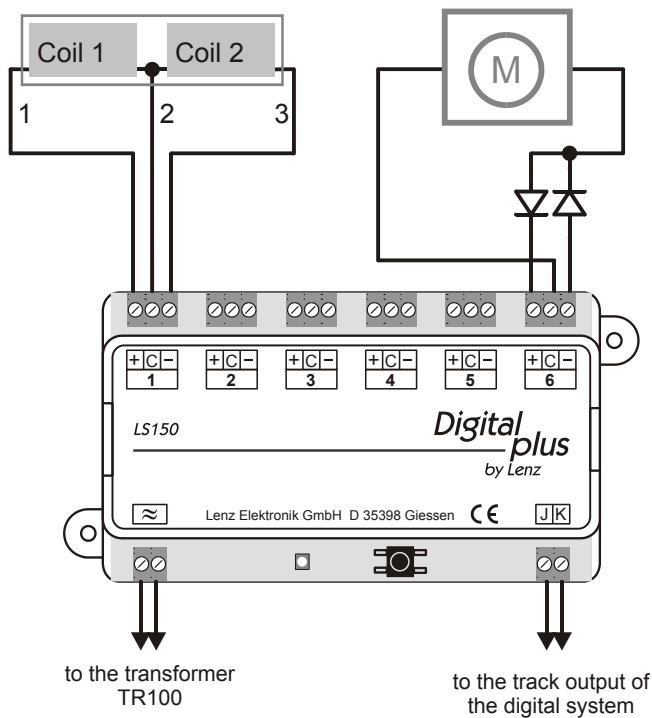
Coil 1
Coil 2
1
2
3
M

+ C –
1
+ C –
2
+ C –
3
+ C –
4
+ C –
5
+ C –
6

LS150
Digital plus
by Lenz

≈
Lenz Elektronik GmbH D 35398 Giessen CE
J K

to the transformer TR100

to the track output of the digital system